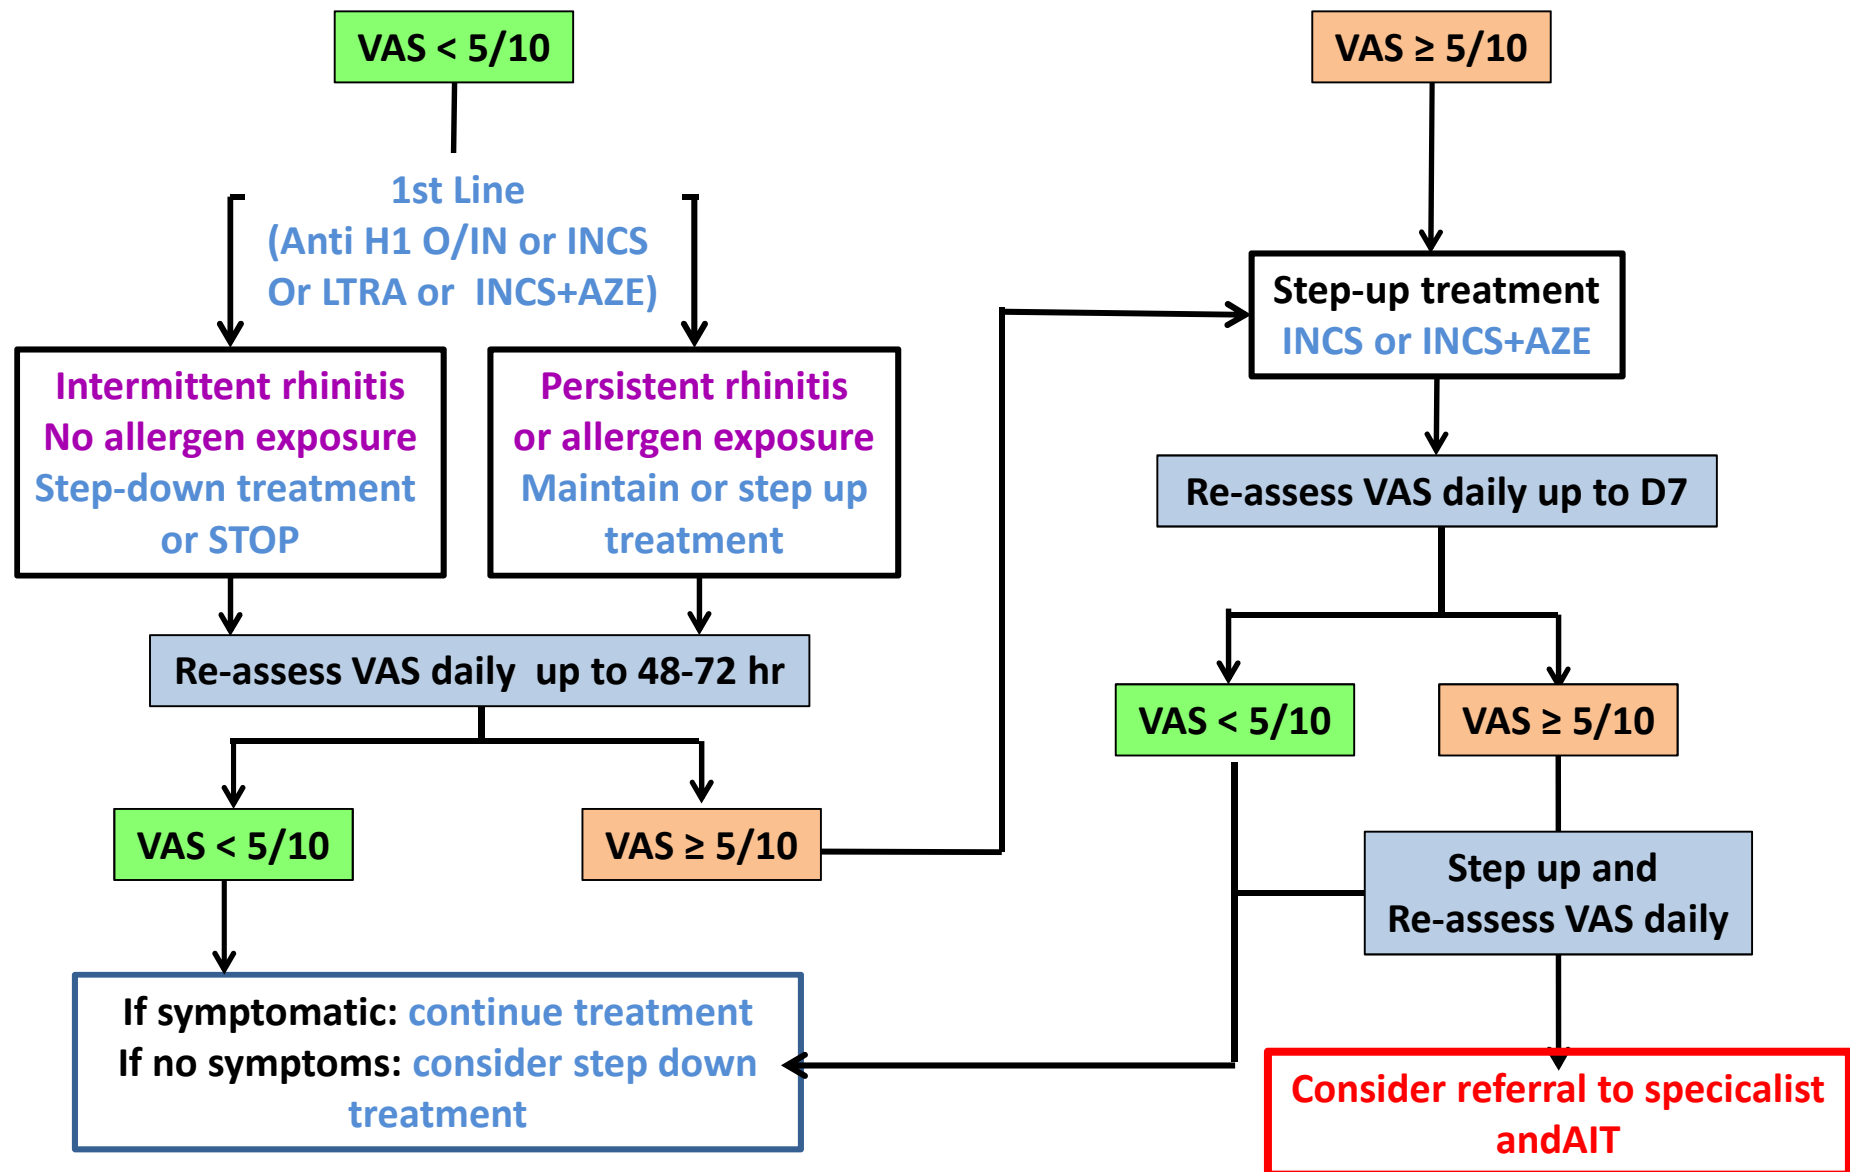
VAS < 5/10

VAS ≥ 5/10

1st Line
(Anti H1 O/IN or INCS
Or LTRA or INCS+AZE)

Intermittent rhinitis
No allergen exposure
Step-down treatment
or STOP

Persistent rhinitis
or allergen exposure
Maintain or step up
treatment

Step-up treatment
INCS or INCS+AZE

Re-assess VAS daily up to D7

Re-assess VAS daily up to 48-72 hr

VAS < 5/10

VAS ≥ 5/10

VAS < 5/10

VAS ≥ 5/10

Step up and
Re-assess VAS daily

If symptomatic: continue treatment
If no symptoms: consider step down
treatment

Consider referral to specicalist
andAIT